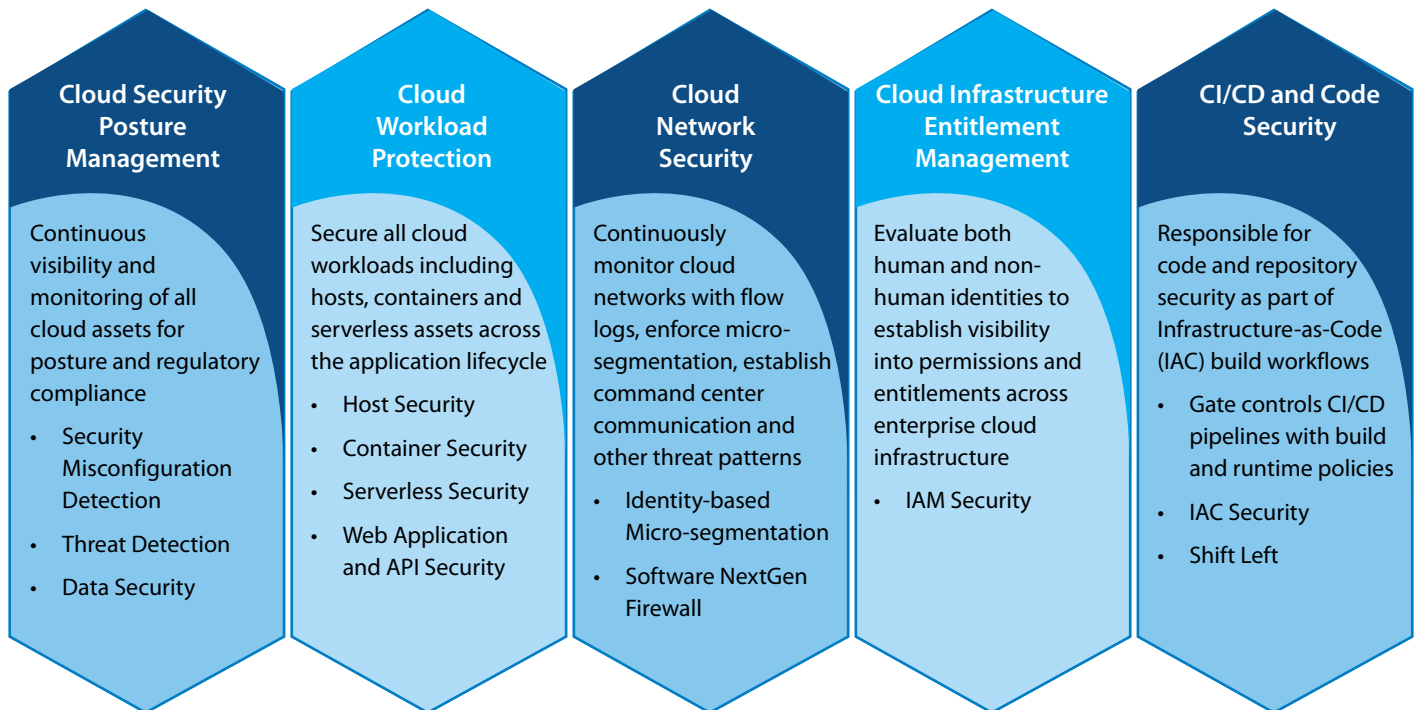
Cloud Security Posture Management

Continuous visibility and monitoring of all cloud assets for posture and regulatory compliance

- Security Misconfiguration Detection
- Threat Detection
- Data Security

Cloud Workload Protection

Secure all cloud workloads including hosts, containers and serverless assets across the application lifecycle

- Host Security
- Container Security
- Serverless Security
- Web Application and API Security

Cloud Network Security

Continuously monitor cloud networks with flow logs, enforce microsegmentation, establish command center communication and other threat patterns

- Identity-based Micro-segmentation
- Software NextGen Firewall

Cloud Infrastructure Entitlement Management

Evaluate both human and nonhuman identities to establish visibility into permissions and entitlements across enterprise cloud infrastructure

- IAM Security

CI/CD and Code Security

Responsible for code and repository security as part of Infrastructure-as-Code (IAC) build workflows

- Gate controls CI/CD pipelines with build and runtime policies
- IAC Security
- Shift Left